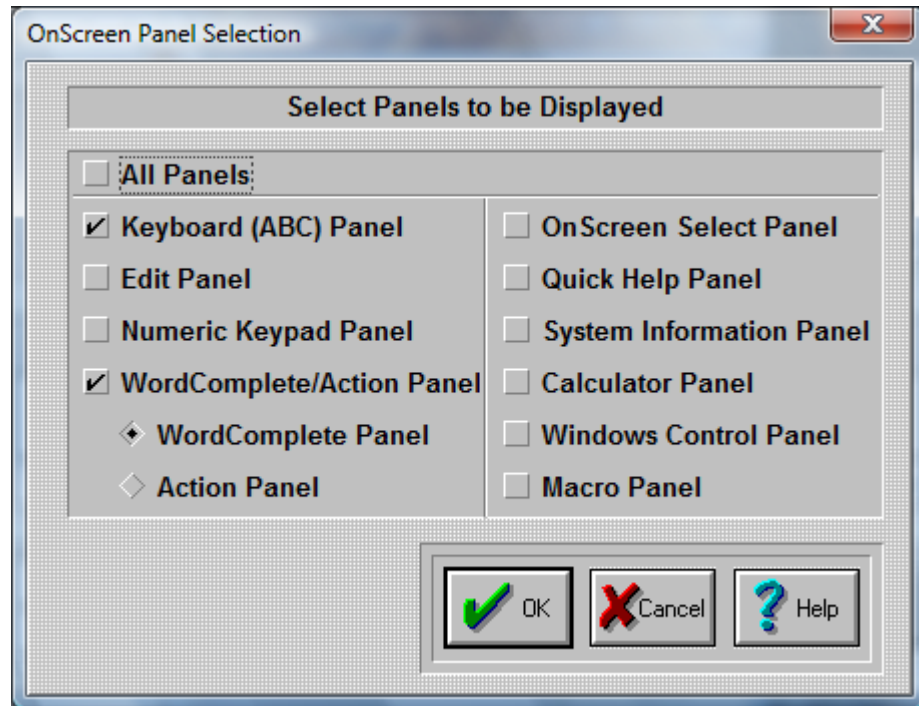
OnScreen Panel Selection

Select Panels to be Displayed

All Panels

Keyboard (ABC) Panel
Edit Panel
Numeric Keypad Panel
WordComplete/Action Panel
WordComplete Panel
Action Panel

OnScreen Select Panel
Quick Help Panel
System Information Panel
Calculator Panel
Windows Control Panel
Macro Panel

OK
Cancel
Help